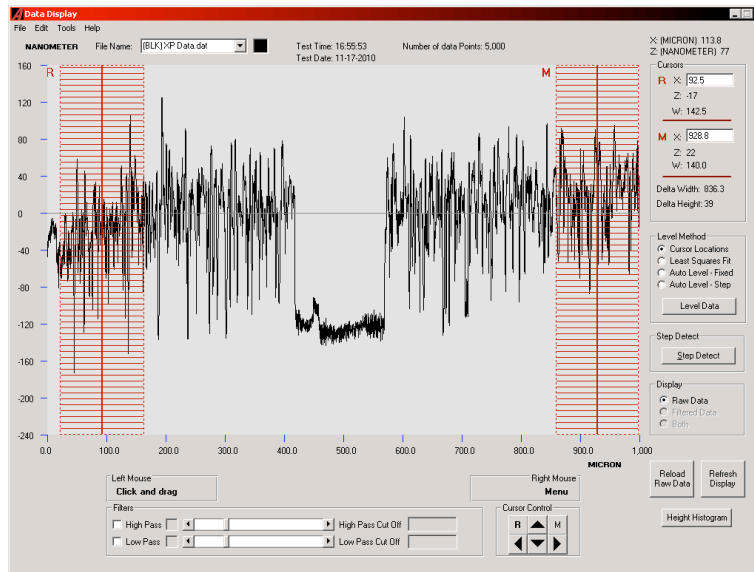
Data Display

File Edit Tools Help

NANOMETER File Name: (BLK) XP Data.dat

Test Time: 16:55:53
Test Date: 11-17-2010

Number of data Points: 5,000

X: (MICRON) 113.8
Z: (NANOMETER) 77

160
120
80
40
0
-40
-80
-120
-160
-200
-240

R

M

0.0 100.0 200.0 300.0 400.0 500.0 600.0 700.0 800.0 900.0 1,000

MICRON

Cursors

R X: 92.5
Z: -17
W: 142.5

M X: 928.8
Z: 22
W: 140.0

Delta Width: 836.3
Delta Height: 39

Level Method
Cursor Locations
Least Squares Fit
Auto Level - Fixed
Auto Level - Step

Level Data

Step Detect

Step Detect

Display
Raw Data
Filtered Data
Both

Left Mouse
Click and drag

Right Mouse
Menu

Filters
High Pass
High Pass Cut Off
Low Pass
Low Pass Cut Off

Cursor Control
R M

Reload Raw Data

Refresh Display

Height Histogram